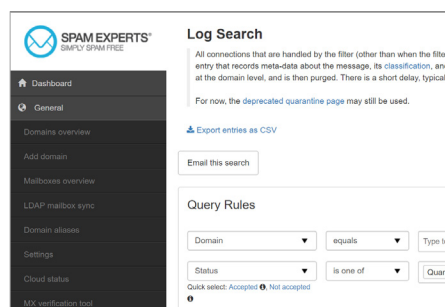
SPAM EXPERTS®
SIMPLY SPAM FREE

Dashboard
General
Domains overview
Add domain
Mailboxes overview
LDAP mailbox sync
Domain aliases
Settings
Cloud status
MX verification tool

Log Search

All connections that are handled by the filter (other than when the filte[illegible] entry that records meta-data about the message, its classification, an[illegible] at the domain level, and is then purged. There is a short delay, typical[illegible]

For now, the deprecated quarantine page may still be used.

Export entries as CSV

Email this search

Query Rules

Domain ▼ | equals ▼ | Type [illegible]
Status ▼ | is one of ▼ | Quar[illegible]

Quick select: Accepted, Not accepted